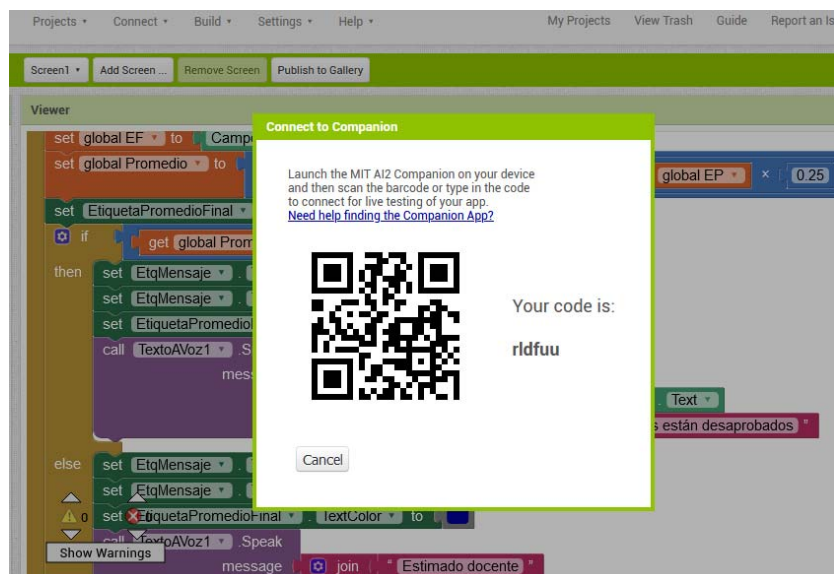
Projects ▾ Connect ▾ Build ▾ Settings ▾ Help ▾ My Projects View Trash Guide Report an Is

Screen1 ▾ Add Screen ... Remove Screen Publish to Gallery

Viewer

set global EF ▾ to Camp

set global Promedio ▾ to

global EP ▾ × 0.25

set EtiquetaPromedioFinal ▾

if get global Prom

then set EtqMensaje ▾ .

set EtqMensaje ▾ .

set EtiquetaPromedioF

call TextoAVoz1 ▾ .S

mess

. Text ▾

s están desaprobados "

else set EtqMensaje ▾ .

set EtqMensaje ▾ .

0 set EtiquetaPromedioFinal ▾ . TextColor ▾ to

0 call TextoAVoz1 ▾ .Speak

Show Warnings

message join " Estimado docente "

Connect to Companion

Launch the MIT AI2 Companion on your device and then scan the barcode or type in the code to connect for live testing of your app.

Need help finding the Companion App?

Your code is:

rldfuu

Cancel